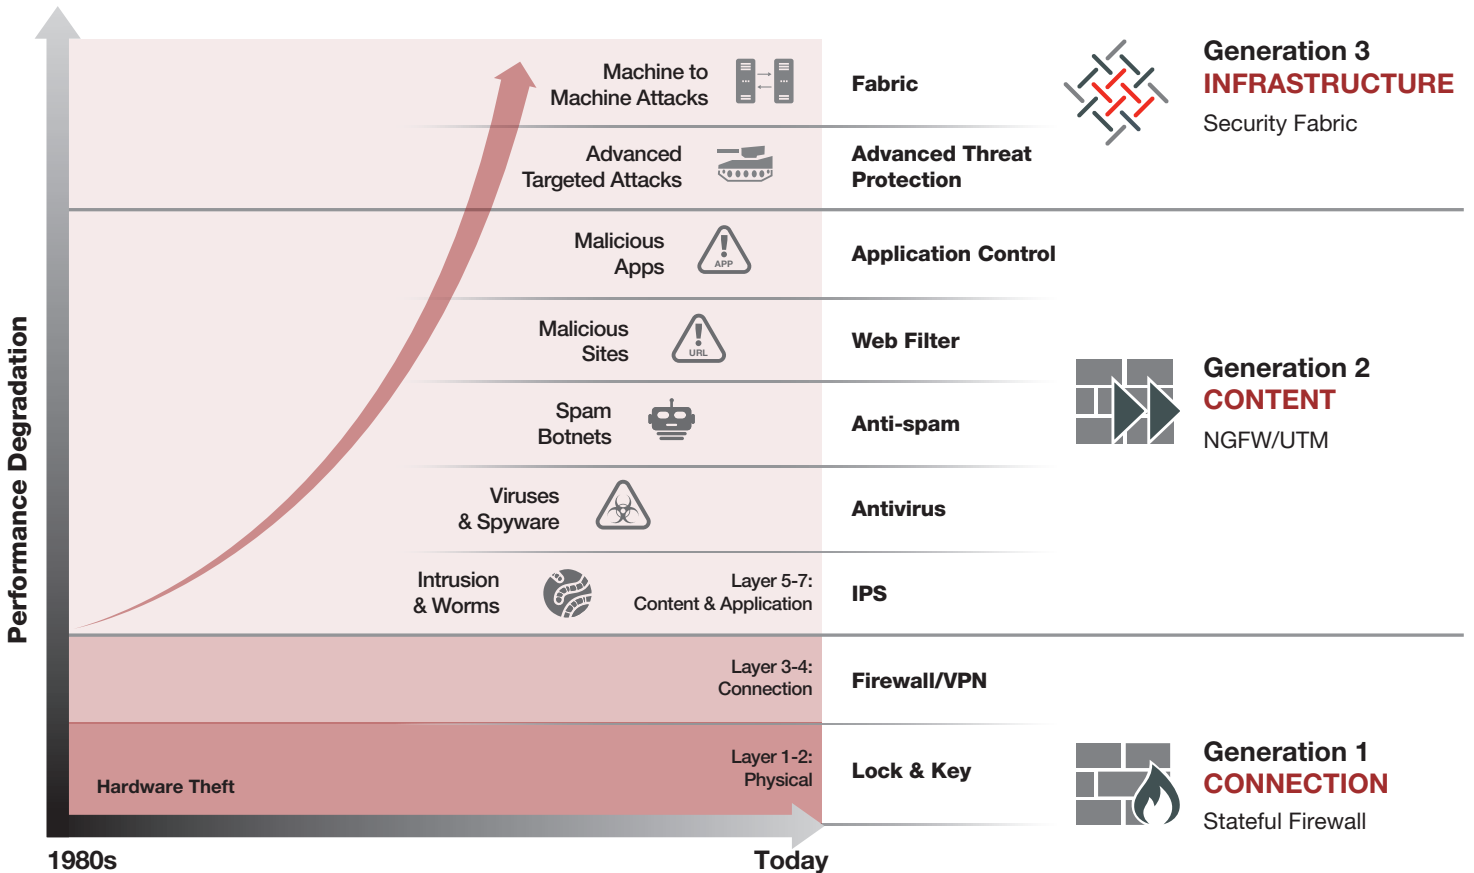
Performance Degradation

Machine to Machine Attacks

Fabric

Generation 3
INFRASTRUCTURE
Security Fabric

Advanced Targeted Attacks

Advanced Threat Protection

Malicious Apps

APP

Application Control

Malicious Sites

URL

Web Filter

Generation 2
CONTENT
NGFW/UTM

Spam Botnets

Anti-spam

Viruses & Spyware

Antivirus

Intrusion & Worms

Layer 5-7: Content & Application

IPS

Layer 3-4: Connection

Firewall/VPN

Hardware Theft

Layer 1-2: Physical

Lock & Key

Generation 1
CONNECTION
Stateful Firewall

1980s

Today